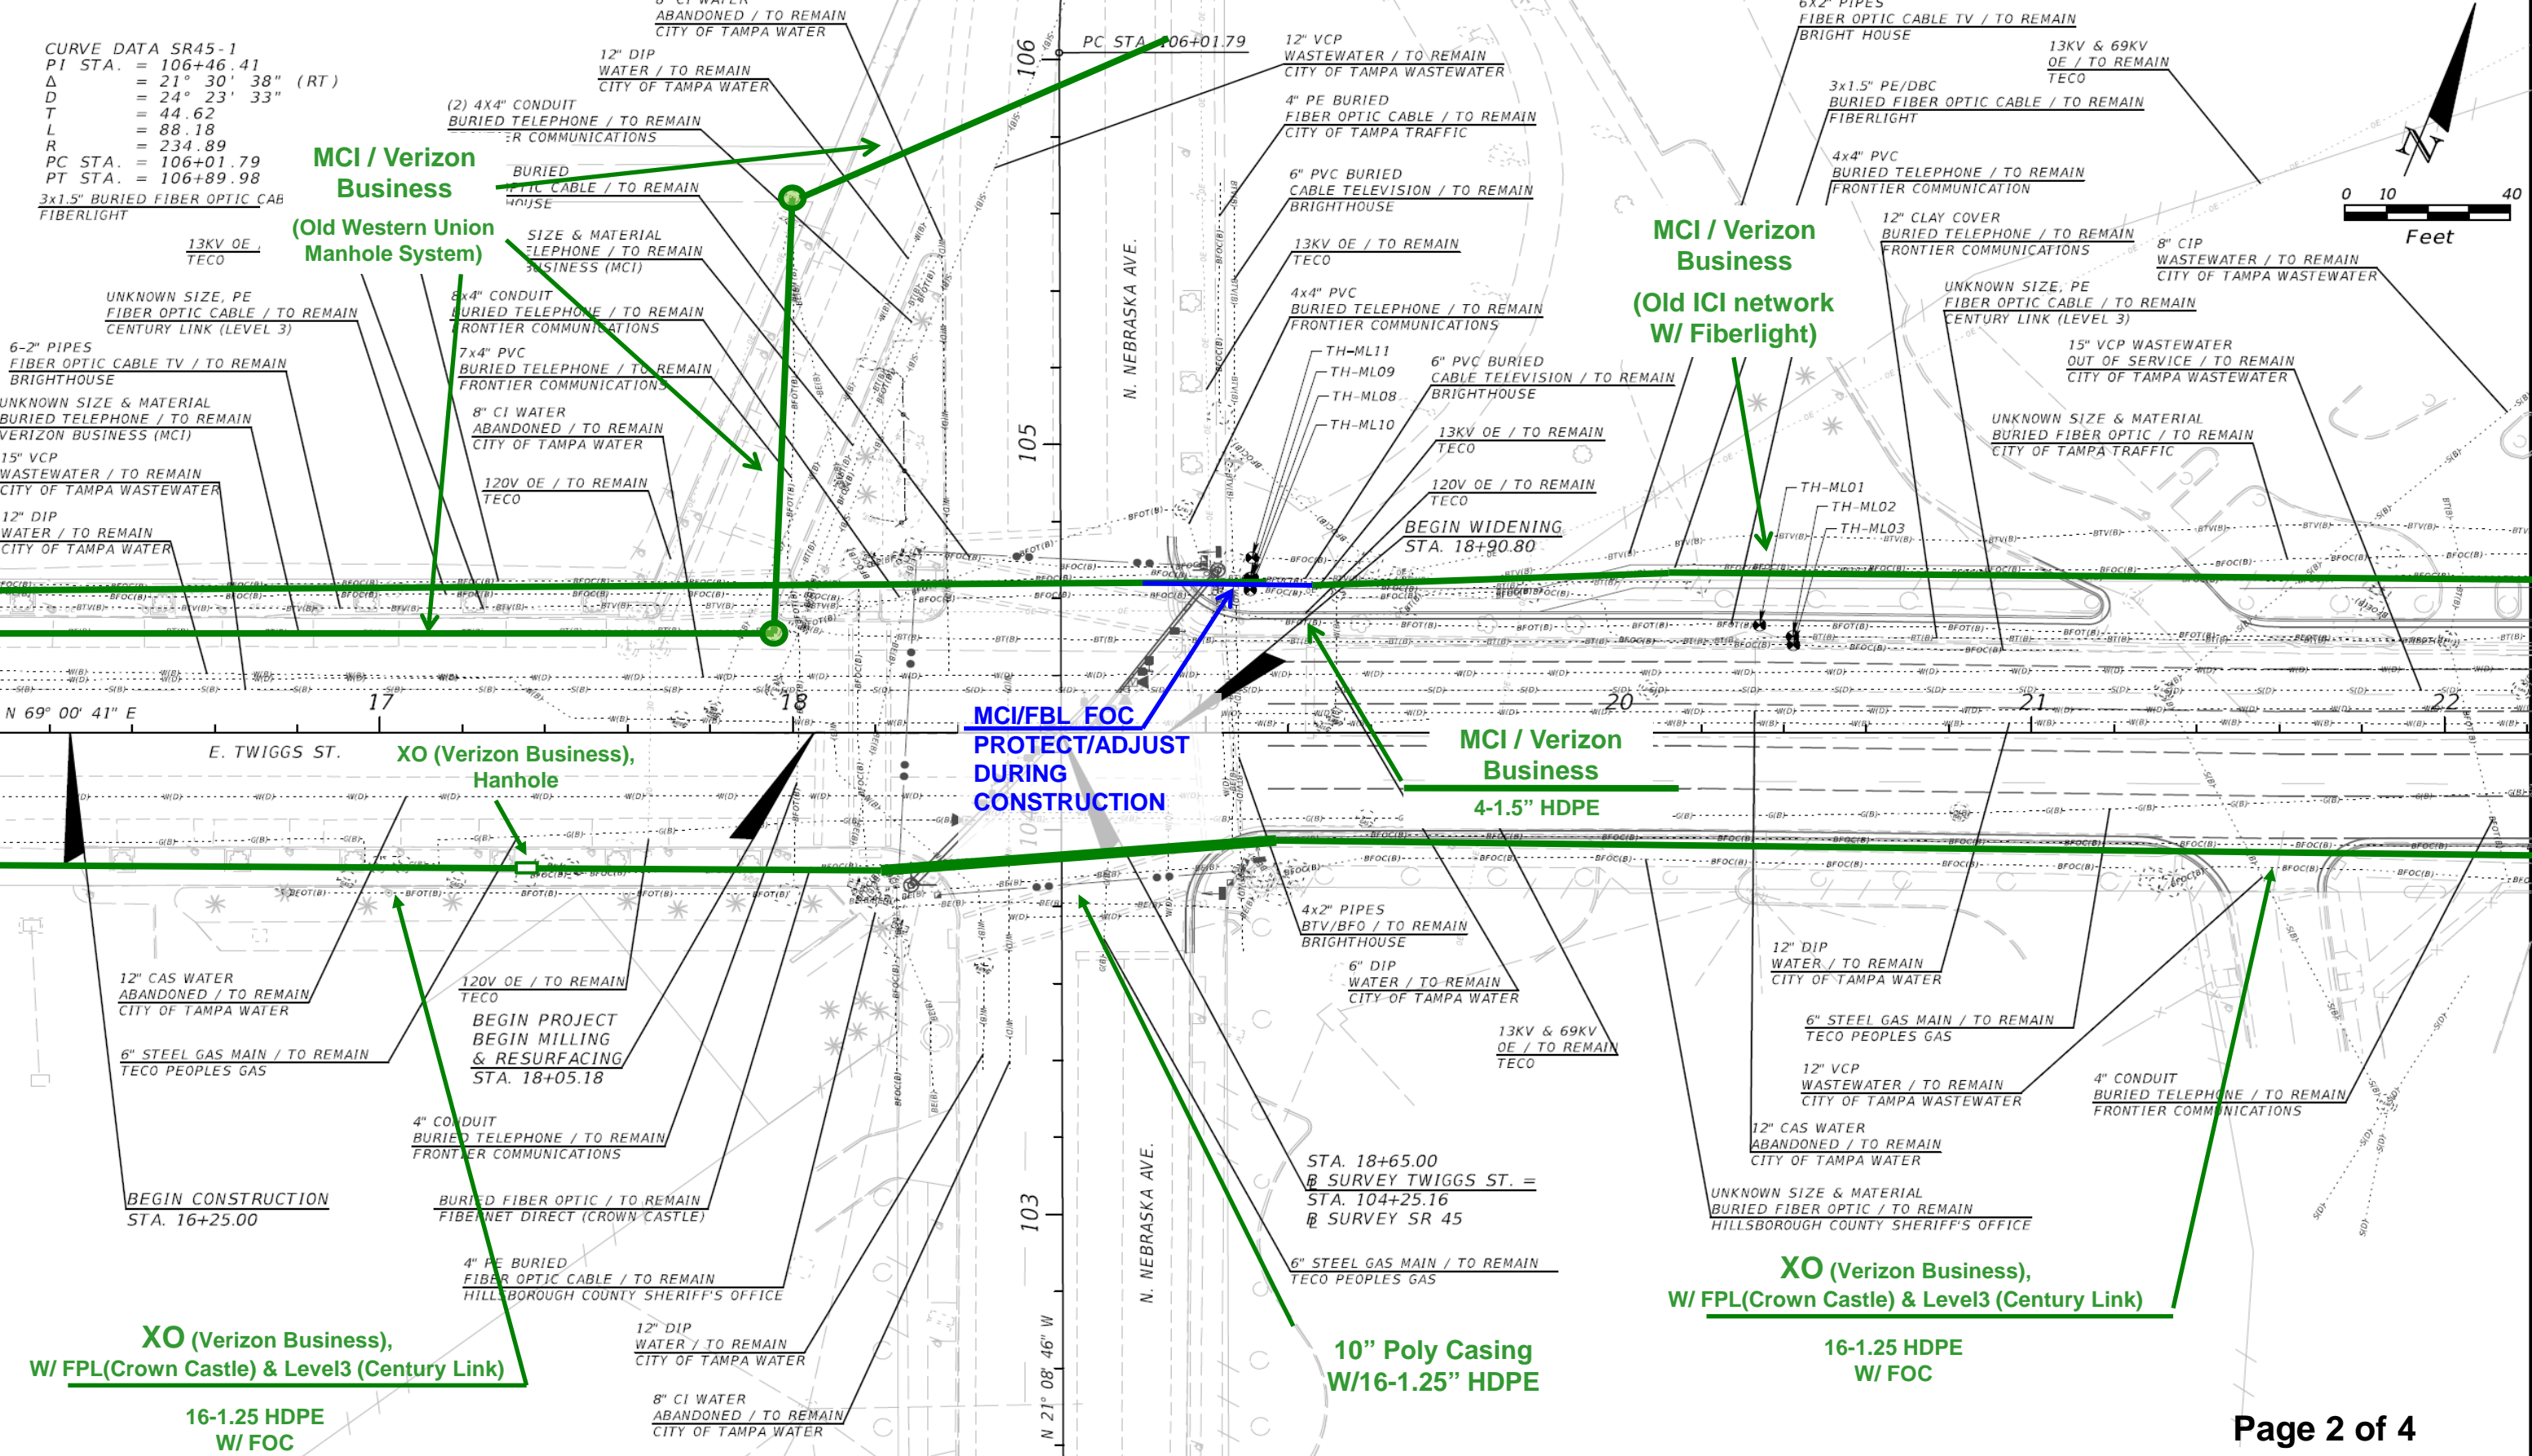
CURVE DATA SR45-1
PI STA. = 106+46.41
$\Delta$ = 21° 30' 38" (RT)
D = 24° 23' 33"
T = 44.62
L = 88.18
R = 234.89
PC STA. = 106+01.79
PT STA. = 106+89.98

3x1.5" BURIED FIBER OPTIC CAB
FIBERLIGHT

13KV OE
TECO

UNKNOWN SIZE, PE
FIBER OPTIC CABLE / TO REMAIN
CENTURY LINK (LEVEL 3)

6-2" PIPES
FIBER OPTIC CABLE TV / TO REMAIN
BRIGHTHOUSE

UNKNOWN SIZE & MATERIAL
BURIED TELEPHONE / TO REMAIN
VERIZON BUSINESS (MCI)

15" VCP
WASTEWATER / TO REMAIN
CITY OF TAMPA WASTEWATER

12" DIP
WATER / TO REMAIN
CITY OF TAMPA WATER

MCI / Verizon Business
(Old Western Union Manhole System)

8" CI WATER
ABANDONED / TO REMAIN
CITY OF TAMPA WATER

12" DIP
WATER / TO REMAIN
CITY OF TAMPA WATER

(2) 4X4" CONDUIT
BURIED TELEPHONE / TO REMAIN
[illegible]ER COMMUNICATIONS

BURIED
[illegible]PTIC CABLE / TO REMAIN
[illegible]HOUSE

SIZE & MATERIAL
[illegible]ELEPHONE / TO REMAIN
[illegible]USINESS (MCI)

8x4" CONDUIT
BURIED TELEPHONE / TO REMAIN
FRONTIER COMMUNICATIONS

7x4" PVC
BURIED TELEPHONE / TO REMAIN
FRONTIER COMMUNICATIONS

8" CI WATER
ABANDONED / TO REMAIN
CITY OF TAMPA WATER

120V OE / TO REMAIN
TECO

PC STA. 106+01.79
106
105
N. NEBRASKA AVE.

12" VCP
WASTEWATER / TO REMAIN
CITY OF TAMPA WASTEWATER

4" PE BURIED
FIBER OPTIC CABLE / TO REMAIN
CITY OF TAMPA TRAFFIC

6" PVC BURIED
CABLE TELEVISION / TO REMAIN
BRIGHTHOUSE

13KV OE / TO REMAIN
TECO

4x4" PVC
BURIED TELEPHONE / TO REMAIN
FRONTIER COMMUNICATIONS

TH-ML11
TH-ML09
TH-ML08
TH-ML10

6" PVC BURIED
CABLE TELEVISION / TO REMAIN
BRIGHTHOUSE

13KV OE / TO REMAIN
TECO

120V OE / TO REMAIN
TECO

BEGIN WIDENING
STA. 18+90.80

6x2" PIPES
FIBER OPTIC CABLE TV / TO REMAIN
BRIGHT HOUSE

3x1.5" PE/DBC
BURIED FIBER OPTIC CABLE / TO REMAIN
FIBERLIGHT

4x4" PVC
BURIED TELEPHONE / TO REMAIN
FRONTIER COMMUNICATION

13KV & 69KV
OE / TO REMAIN
TECO

12" CLAY COVER
BURIED TELEPHONE / TO REMAIN
FRONTIER COMMUNICATIONS

8" CIP
WASTEWATER / TO REMAIN
CITY OF TAMPA WASTEWATER

UNKNOWN SIZE, PE
FIBER OPTIC CABLE / TO REMAIN
CENTURY LINK (LEVEL 3)

15" VCP WASTEWATER
OUT OF SERVICE / TO REMAIN
CITY OF TAMPA WASTEWATER

UNKNOWN SIZE & MATERIAL
BURIED FIBER OPTIC / TO REMAIN
CITY OF TAMPA TRAFFIC

MCI / Verizon Business
(Old ICI network W/ Fiberlight)

TH-ML01
TH-ML02
TH-ML03

N
0 10 40
Feet

N 69° 00' 41" E
17
18
20
21
22

E. TWIGGS ST.

XO (Verizon Business), Hanhole

MCI/FBL FOC
PROTECT/ADJUST
DURING
CONSTRUCTION

MCI / Verizon Business
4-1.5" HDPE

12" CAS WATER
ABANDONED / TO REMAIN
CITY OF TAMPA WATER

6" STEEL GAS MAIN / TO REMAIN
TECO PEOPLES GAS

120V OE / TO REMAIN
TECO

BEGIN PROJECT
BEGIN MILLING
& RESURFACING
STA. 18+05.18

4" CONDUIT
BURIED TELEPHONE / TO REMAIN
FRONTIER COMMUNICATIONS

BEGIN CONSTRUCTION
STA. 16+25.00

BURIED FIBER OPTIC / TO REMAIN
FIBERNET DIRECT (CROWN CASTLE)

4" PE BURIED
FIBER OPTIC CABLE / TO REMAIN
HILLSBOROUGH COUNTY SHERIFF'S OFFICE

12" DIP
WATER / TO REMAIN
CITY OF TAMPA WATER

8" CI WATER
ABANDONED / TO REMAIN
CITY OF TAMPA WATER

XO (Verizon Business),
W/ FPL(Crown Castle) & Level3 (Century Link)
16-1.25 HDPE
W/ FOC

103
N. NEBRASKA AVE.
N 21° 08' 46" W

4x2" PIPES
BTV/BFO / TO REMAIN
BRIGHTHOUSE

6" DIP
WATER / TO REMAIN
CITY OF TAMPA WATER

13KV & 69KV
OE / TO REMAIN
TECO

STA. 18+65.00
℄ SURVEY TWIGGS ST. =
STA. 104+25.16
℄ SURVEY SR 45

6" STEEL GAS MAIN / TO REMAIN
TECO PEOPLES GAS

10" Poly Casing
W/16-1.25" HDPE

12" DIP
WATER / TO REMAIN
CITY OF TAMPA WATER

6" STEEL GAS MAIN / TO REMAIN
TECO PEOPLES GAS

12" VCP
WASTEWATER / TO REMAIN
CITY OF TAMPA WASTEWATER

12" CAS WATER
ABANDONED / TO REMAIN
CITY OF TAMPA WATER

4" CONDUIT
BURIED TELEPHONE / TO REMAIN
FRONTIER COMMUNICATIONS

UNKNOWN SIZE & MATERIAL
BURIED FIBER OPTIC / TO REMAIN
HILLSBOROUGH COUNTY SHERIFF'S OFFICE

XO (Verizon Business),
W/ FPL(Crown Castle) & Level3 (Century Link)
16-1.25 HDPE
W/ FOC

Page 2 of 4